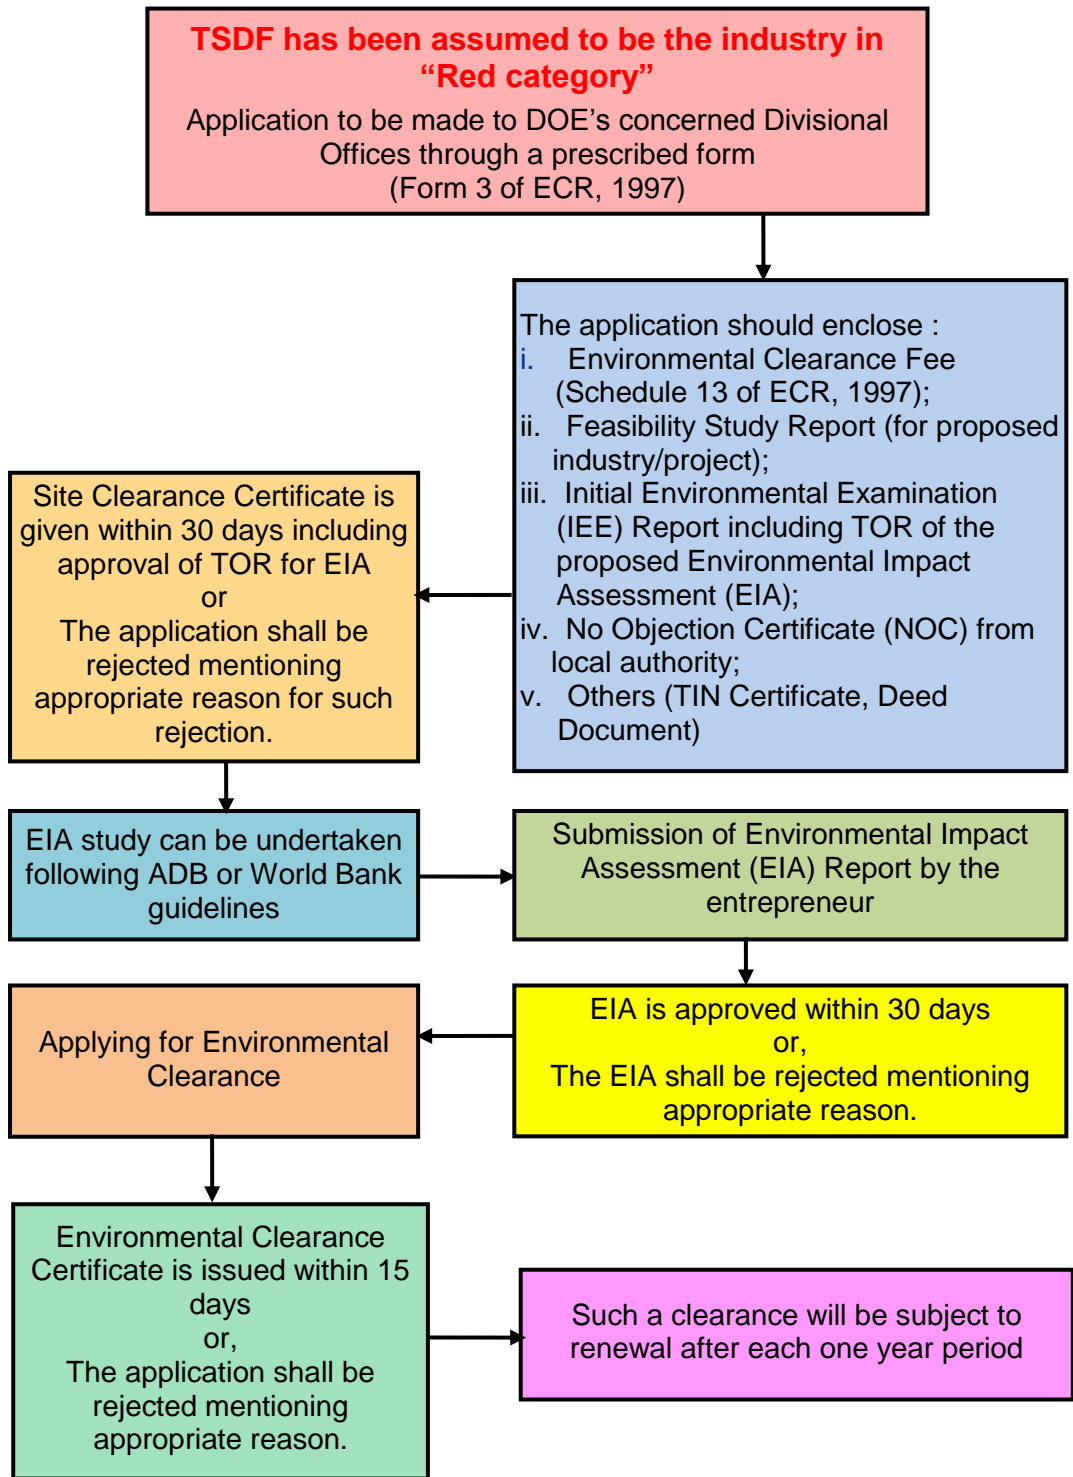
TSDF has been assumed to be the industry in "Red category"

Application to be made to DOE's concerned Divisional Offices through a prescribed form
(Form 3 of ECR, 1997)

The application should enclose :
i. Environmental Clearance Fee (Schedule 13 of ECR, 1997);
ii. Feasibility Study Report (for proposed industry/project);
iii. Initial Environmental Examination (IEE) Report including TOR of the proposed Environmental Impact Assessment (EIA);
iv. No Objection Certificate (NOC) from local authority;
v. Others (TIN Certificate, Deed Document)

Site Clearance Certificate is given within 30 days including approval of TOR for EIA
or
The application shall be rejected mentioning appropriate reason for such rejection.

EIA study can be undertaken following ADB or World Bank guidelines

Submission of Environmental Impact Assessment (EIA) Report by the entrepreneur

EIA is approved within 30 days
or,
The EIA shall be rejected mentioning appropriate reason.

Applying for Environmental Clearance

Environmental Clearance Certificate is issued within 15 days
or,
The application shall be rejected mentioning appropriate reason.

Such a clearance will be subject to renewal after each one year period